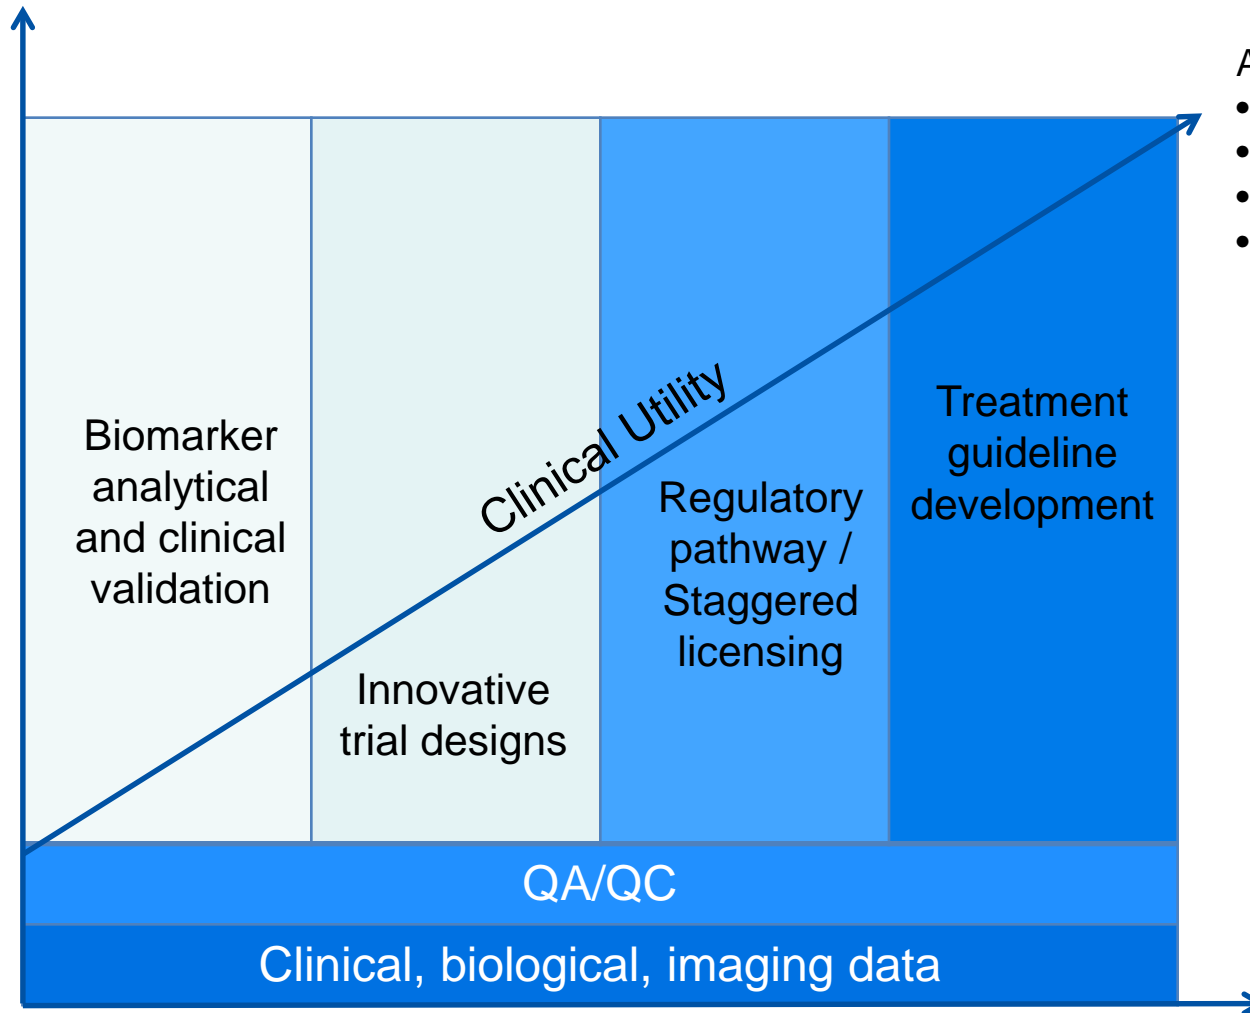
Biomarker analytical and clinical validation

Innovative trial designs

Clinical Utility

Regulatory pathway / Staggered licensing

Treatment guideline development

QA/QC

Clinical, biological, imaging data

A
•
•
•
•